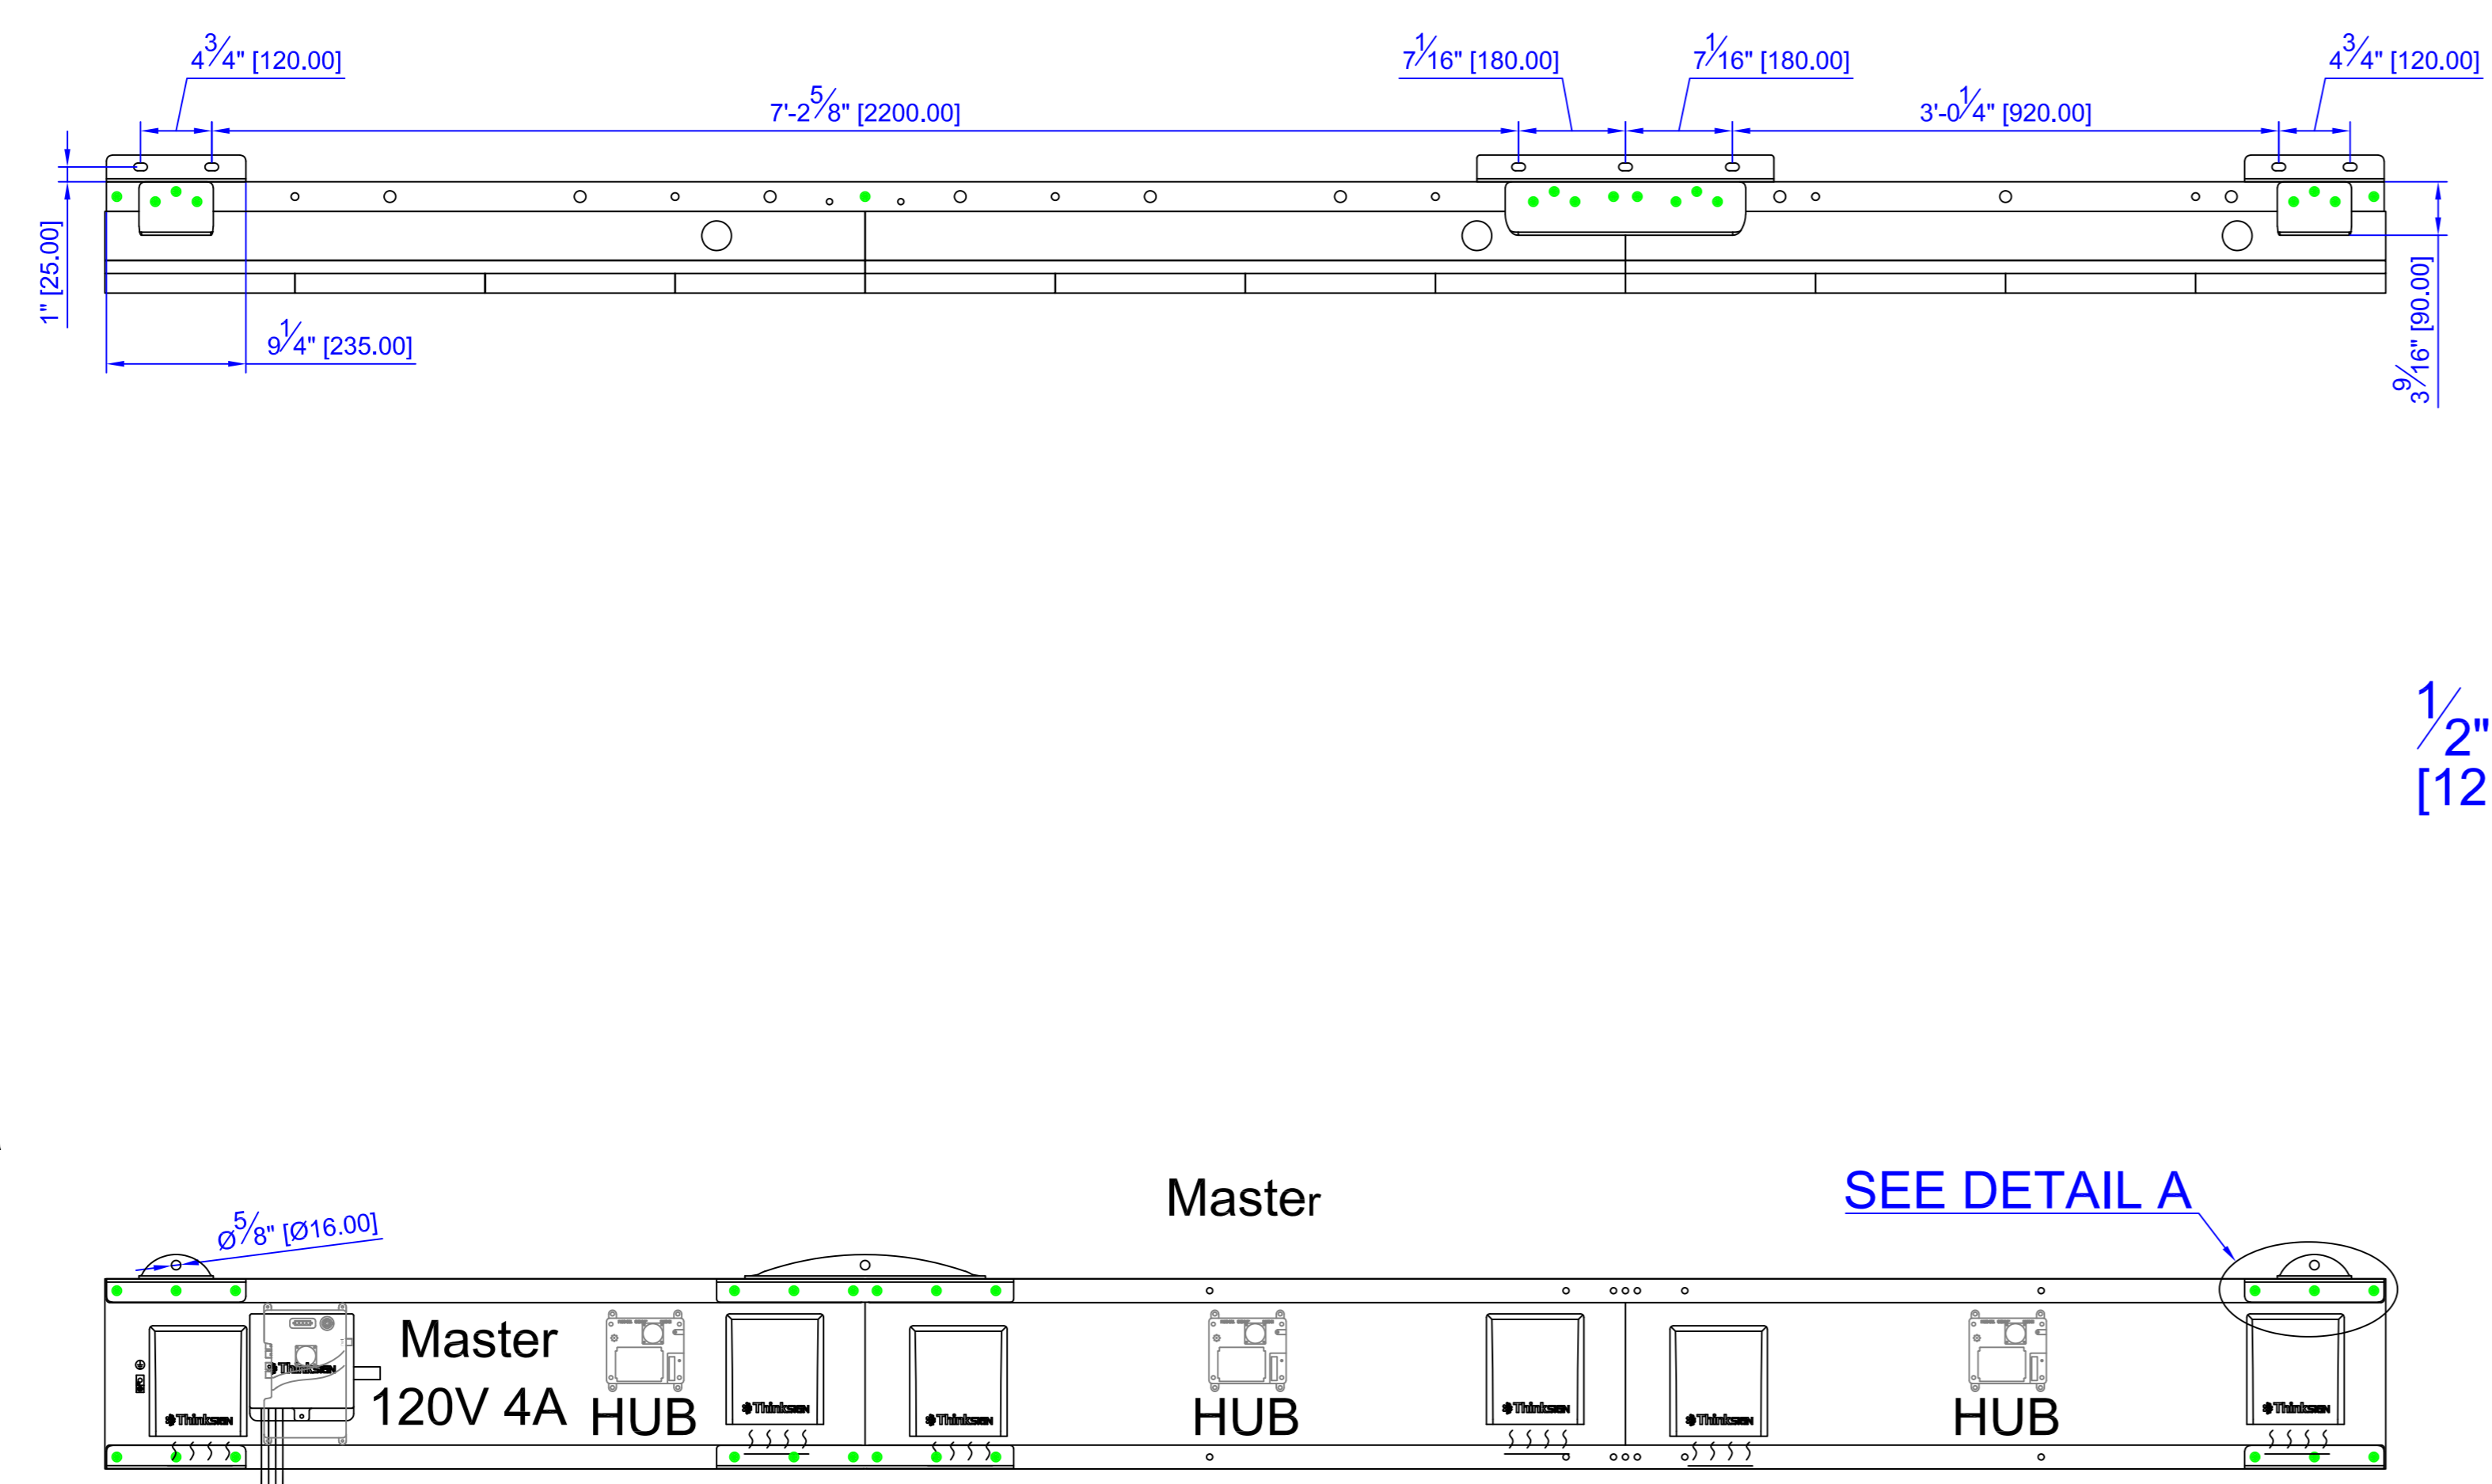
$4\frac{3}{4}$" [120.00]

$7\frac{1}{16}$" [180.00]

$7\frac{1}{16}$" [180.00]

$4\frac{3}{4}$" [120.00]

7'-$2\frac{5}{8}$" [2200.00]

3'-$0\frac{1}{4}$" [920.00]

1" [25.00]

$9\frac{1}{4}$" [235.00]

$3\frac{9}{16}$" [90.00]

$\frac{1}{2}$"
[12

Master

SEE DETAIL A

Ø$\frac{5}{8}$" [Ø16.00]

Master
120V 4A

HUB

HUB

HUB

Thinksign